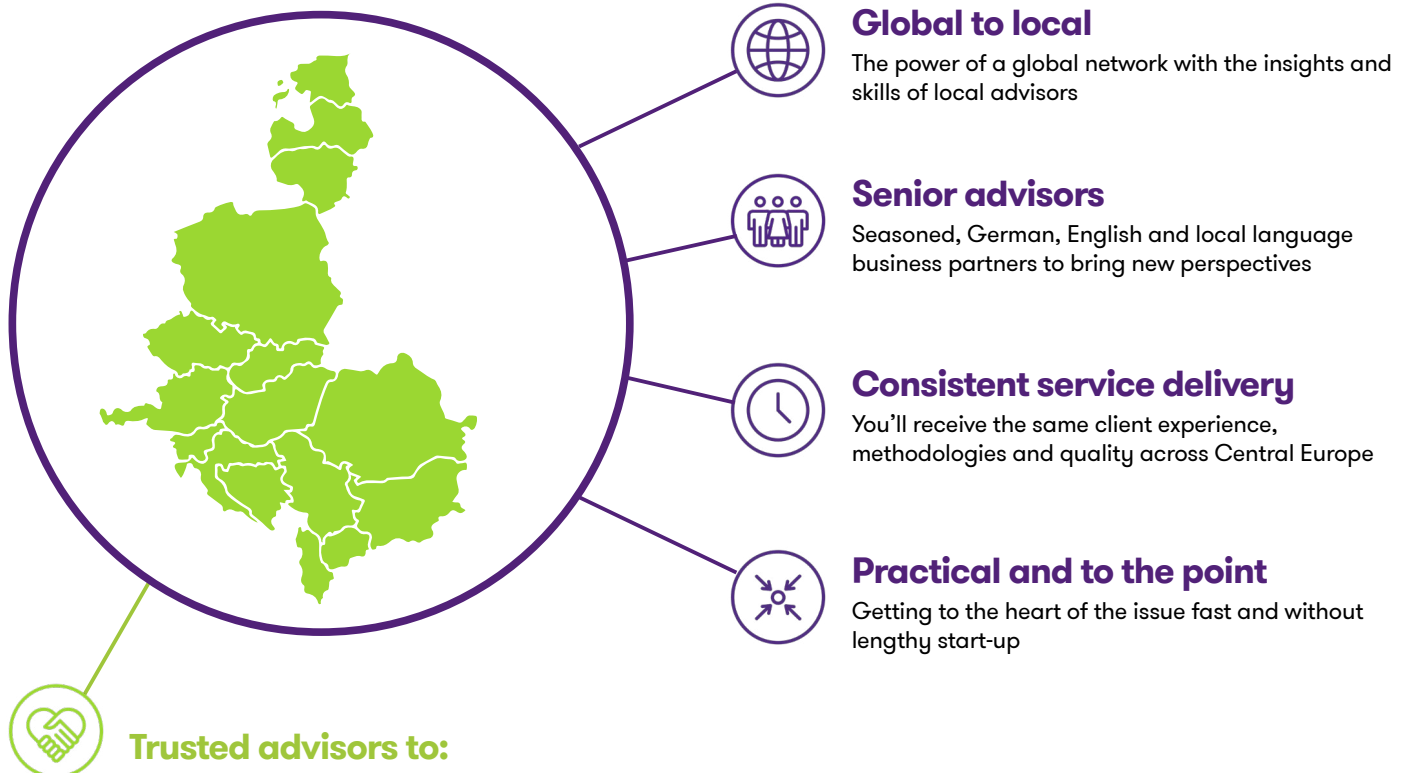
Global to local
The power of a global network with the insights and skills of local advisors

Senior advisors
Seasoned, German, English and local language business partners to bring new perspectives

Consistent service delivery
You'll receive the same client experience, methodologies and quality across Central Europe

Practical and to the point
Getting to the heart of the issue fast and without lengthy start-up

Trusted advisors to: